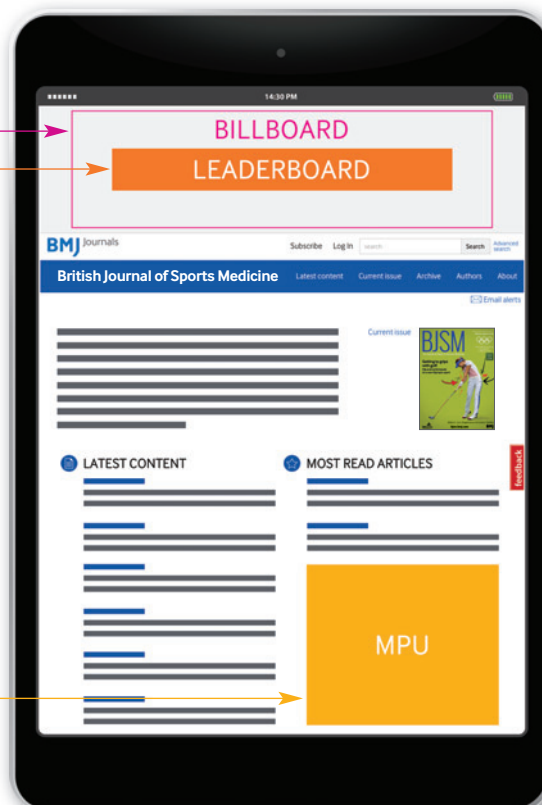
14:30 PM

BILLBOARD

LEADERBOARD

BMJ Journals

Subscribe Log In search Search Advanced search

British Journal of Sports Medicine

Latest content Current issue Archive Authors About

Email alerts

Current issue

BJSM

LATEST CONTENT

MOST READ ARTICLES

feedback

MPU